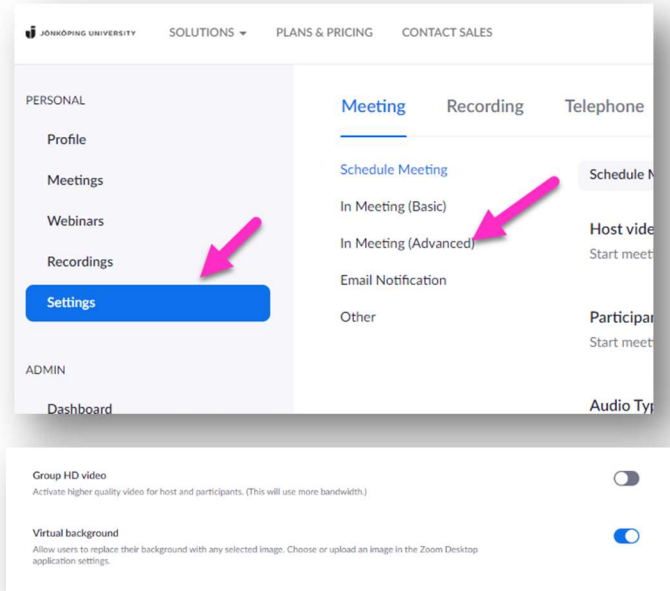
JÖNKÖPING UNIVERSITY SOLUTIONS PLANS & PRICING CONTACT SALES

PERSONAL

Profile

Meetings

Webinars

Recordings

Settings

ADMIN

Dashboard

Meeting Recording Telephone

Schedule Meeting

In Meeting (Basic)

In Meeting (Advanced)

Email Notification

Other

Schedule M

Host vide
Start meet

Participar
Start meet

Audio Typ

Group HD video
Activate higher quality video for host and participants. (This will use more bandwidth.)

Virtual background
Allow users to replace their background with any selected image. Choose or upload an image in the Zoom Desktop application settings.